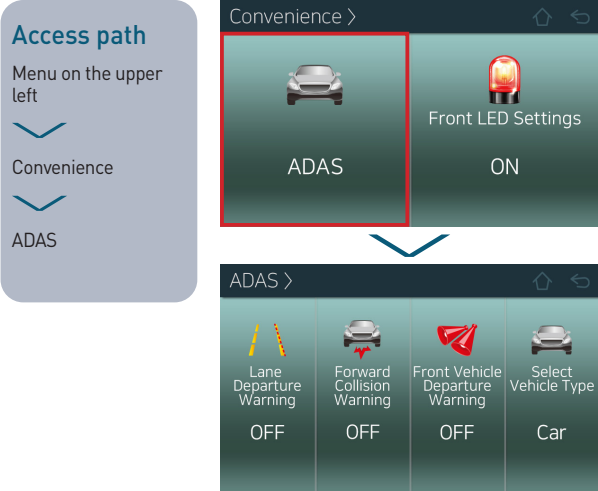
Access path

Menu on the upper left

Convenience

ADAS

Convenience 〉

ADAS

Front LED Settings

ON

ADAS 〉

Lane Departure Warning

OFF

Forward Collision Warning

OFF

Front Vehicle Departure Warning

OFF

Select Vehicle Type

Car